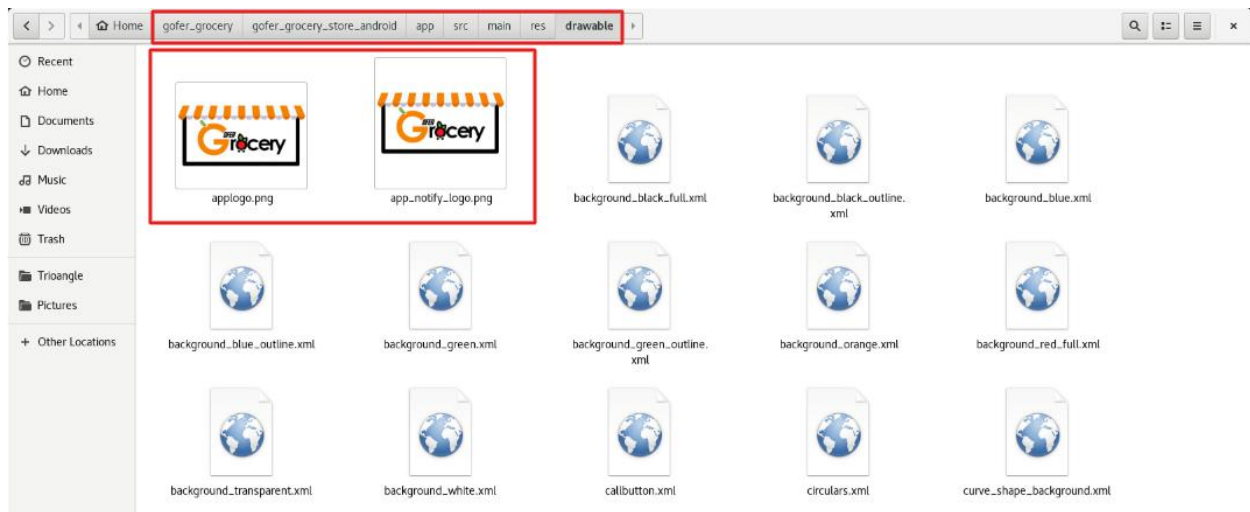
Home gofer_grocery gofer_grocery_store_android app src main res drawable

Recent
Home
Documents
Downloads
Music
Videos
Trash
Trioangle
Pictures
+ Other Locations

GOFER Grocery
applogo.png

GOFER Grocery
app_notify_logo.png

background_black_full.xml

background_black_outline.xml

background_blue.xml

background_blue_outline.xml

background_green.xml

background_green_outline.xml

background_orange.xml

background_red_full.xml

background_transparent.xml

background_white.xml

callbutton.xml

circulars.xml

curve_shape_background.xml